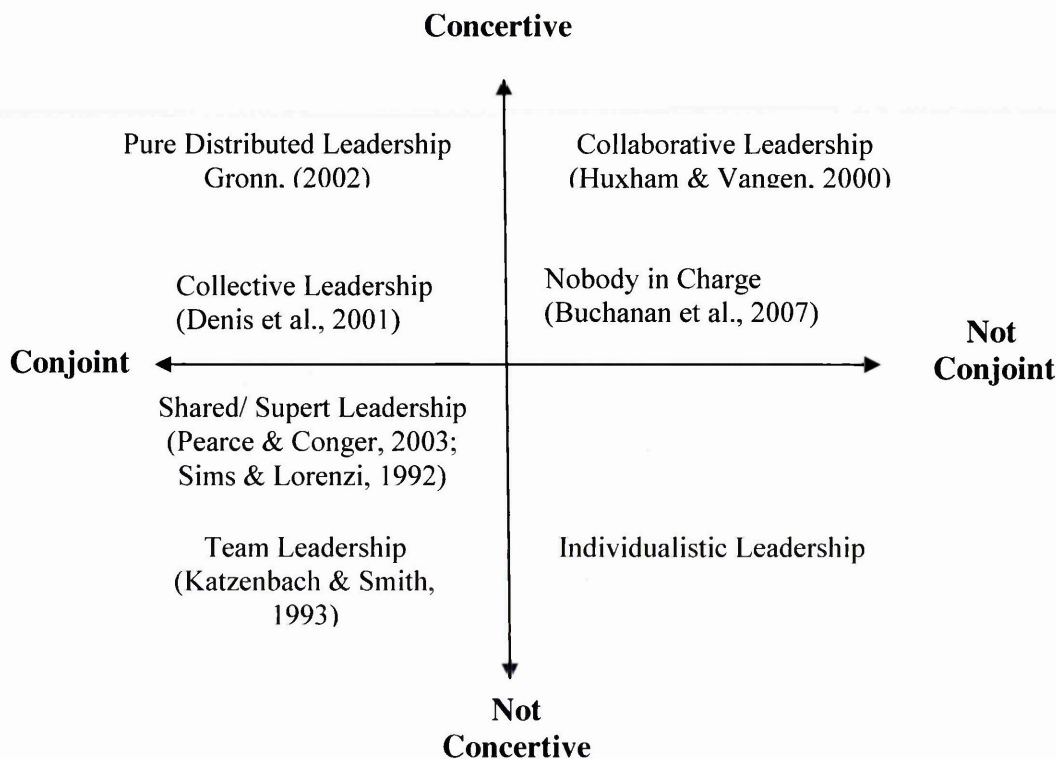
Concertive

Pure Distributed Leadership
Gronn, (2002)

Collaborative Leadership
(Huxham & Vangen, 2000)

Collective Leadership
(Denis et al., 2001)

Nobody in Charge
(Buchanan et al., 2007)

Conjoint

Not Conjoint

Shared/ Supert Leadership
(Pearce & Conger, 2003;
Sims & Lorenzi, 1992)

Team Leadership
(Katzenbach & Smith, 1993)

Individualistic Leadership

Not Concertive